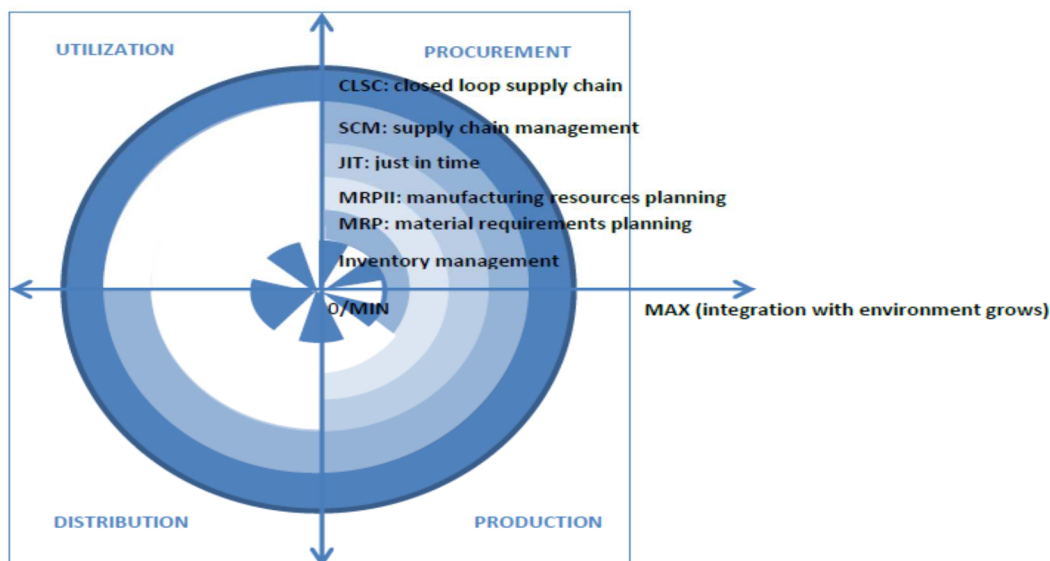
UTILIZATION

PROCUREMENT

CLSC: closed loop supply chain

SCM: supply chain management

JIT: just in time

MRPII: manufacturing resources planning

MRP: material requirements planning

Inventory management

0/MIN

MAX (integration with environment grows)

DISTRIBUTION

PRODUCTION